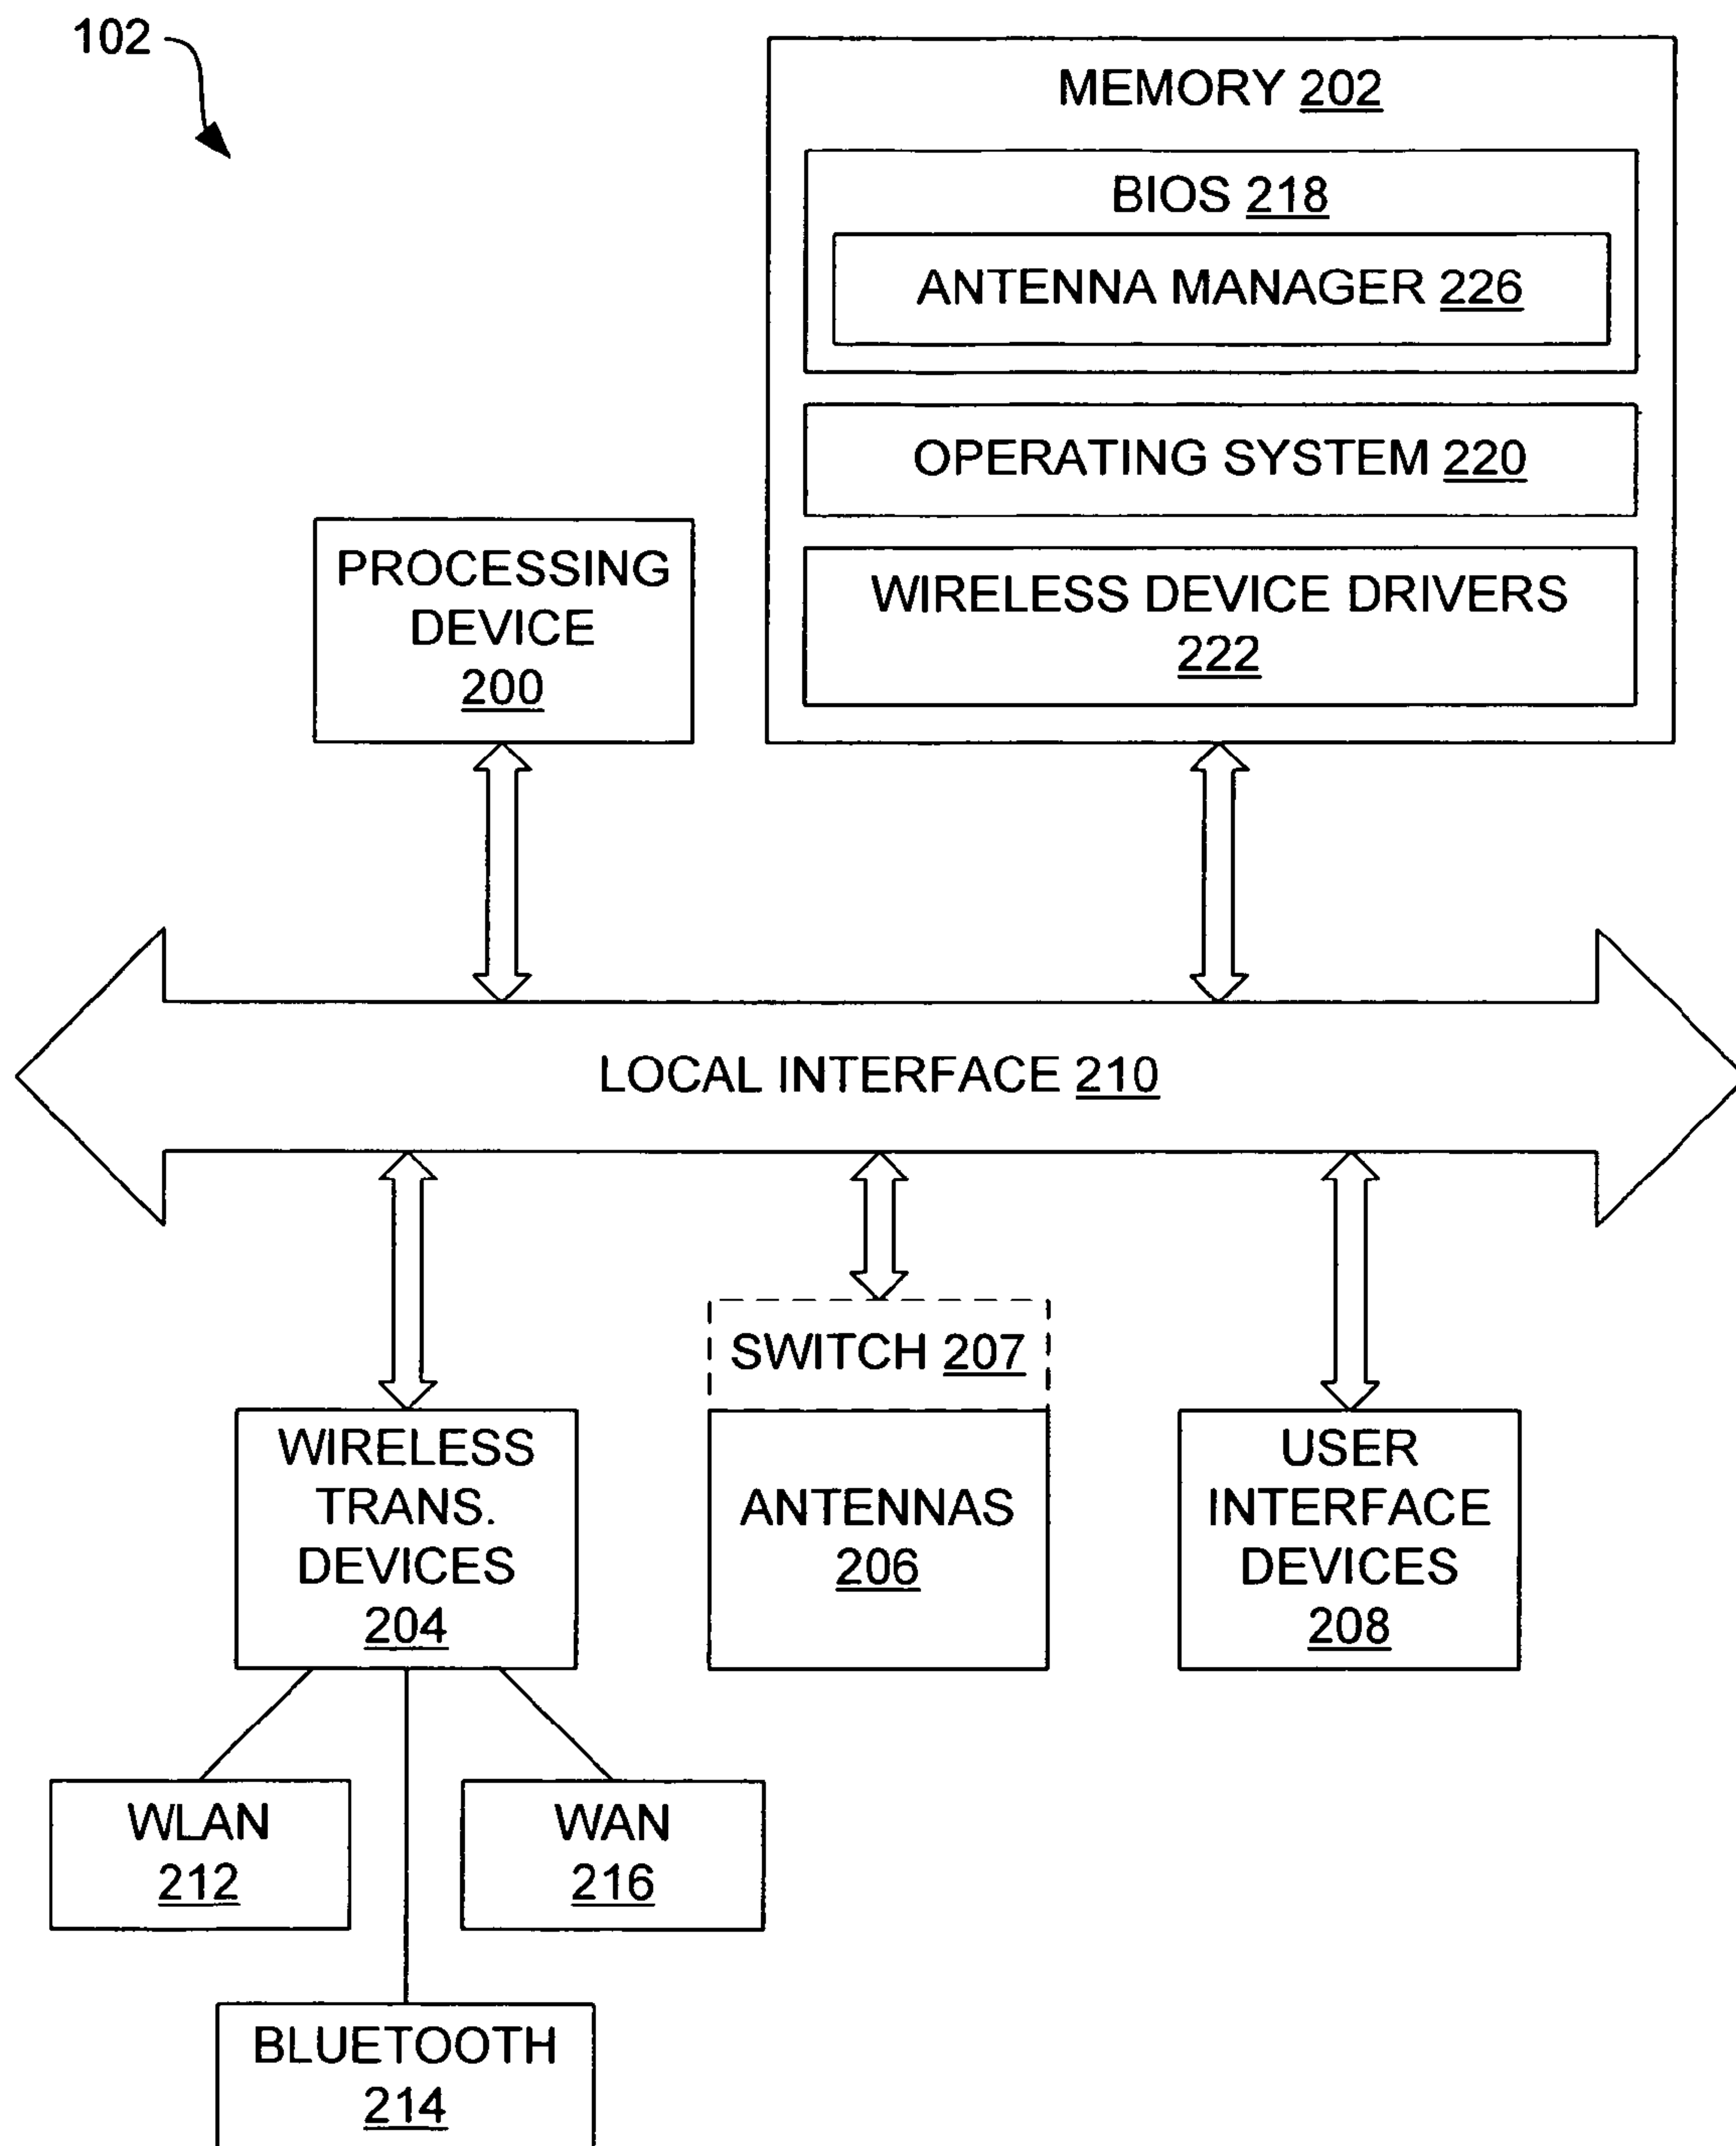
102

MEMORY 202

BIOS 218

ANTENNA MANAGER 226

OPERATING SYSTEM 220

WIRELESS DEVICE DRIVERS 222

PROCESSING DEVICE 200

LOCAL INTERFACE 210

SWITCH 207

WIRELESS TRANS. DEVICES 204

ANTENNAS 206

USER INTERFACE DEVICES 208

WLAN 212

WAN 216

BLUETOOTH 214